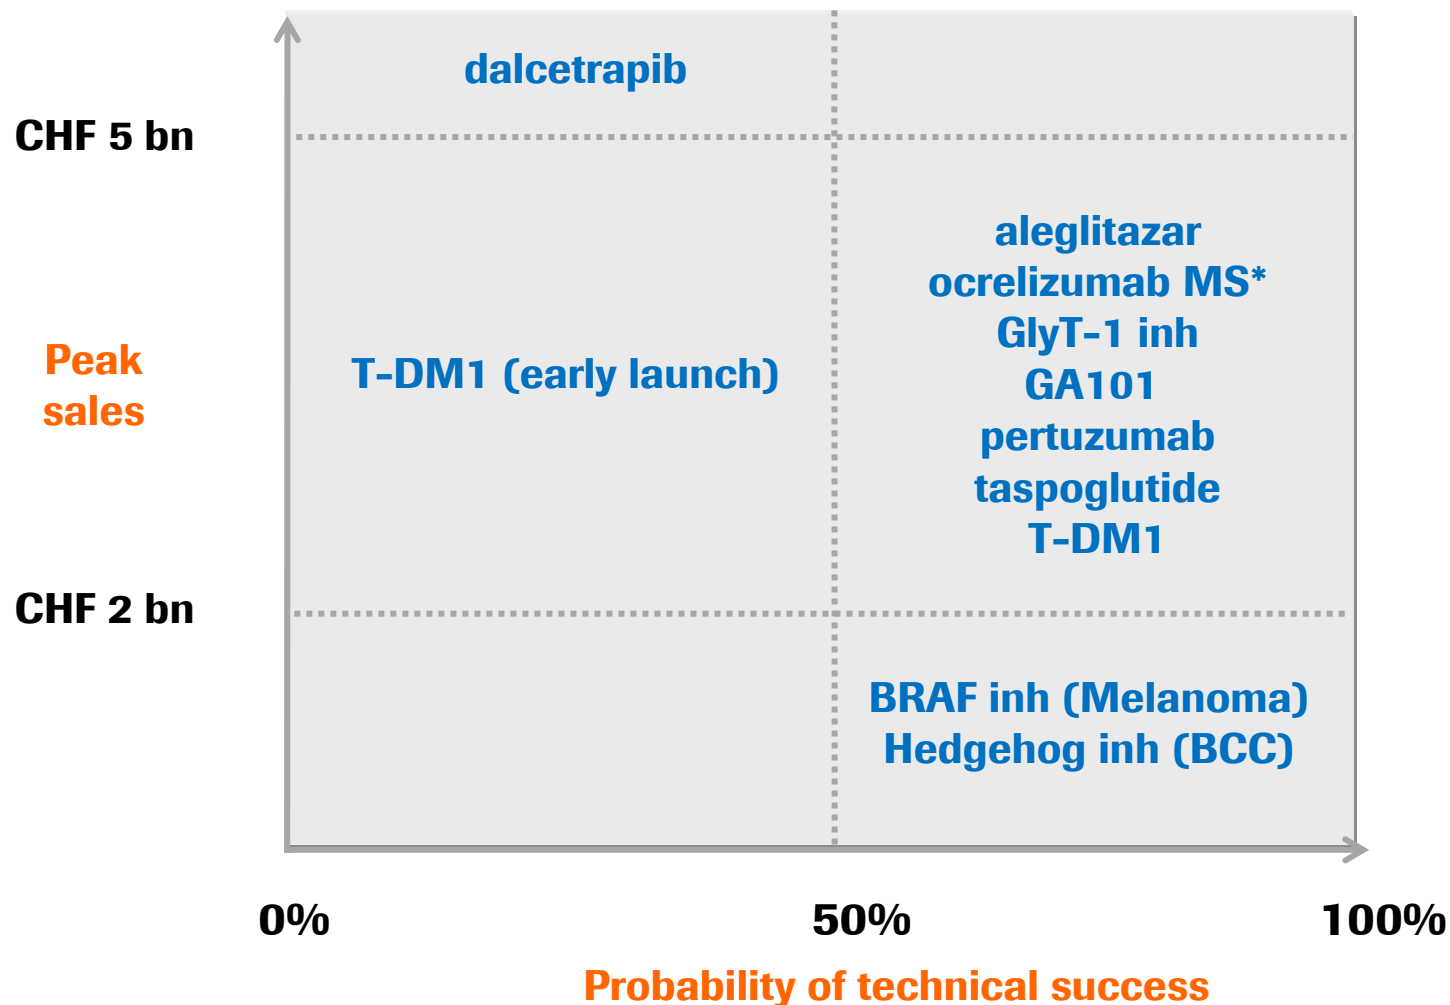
dalcetrapib

CHF 5 bn

Peak sales

T-DM1 (early launch)

aleglitazar
ocrelizumab MS*
GlyT-1 inh
GA101
pertuzumab
taspoglutide
T-DM1

CHF 2 bn

BRAF inh (Melanoma)
Hedgehog inh (BCC)

0%

50%

100%

Probability of technical success